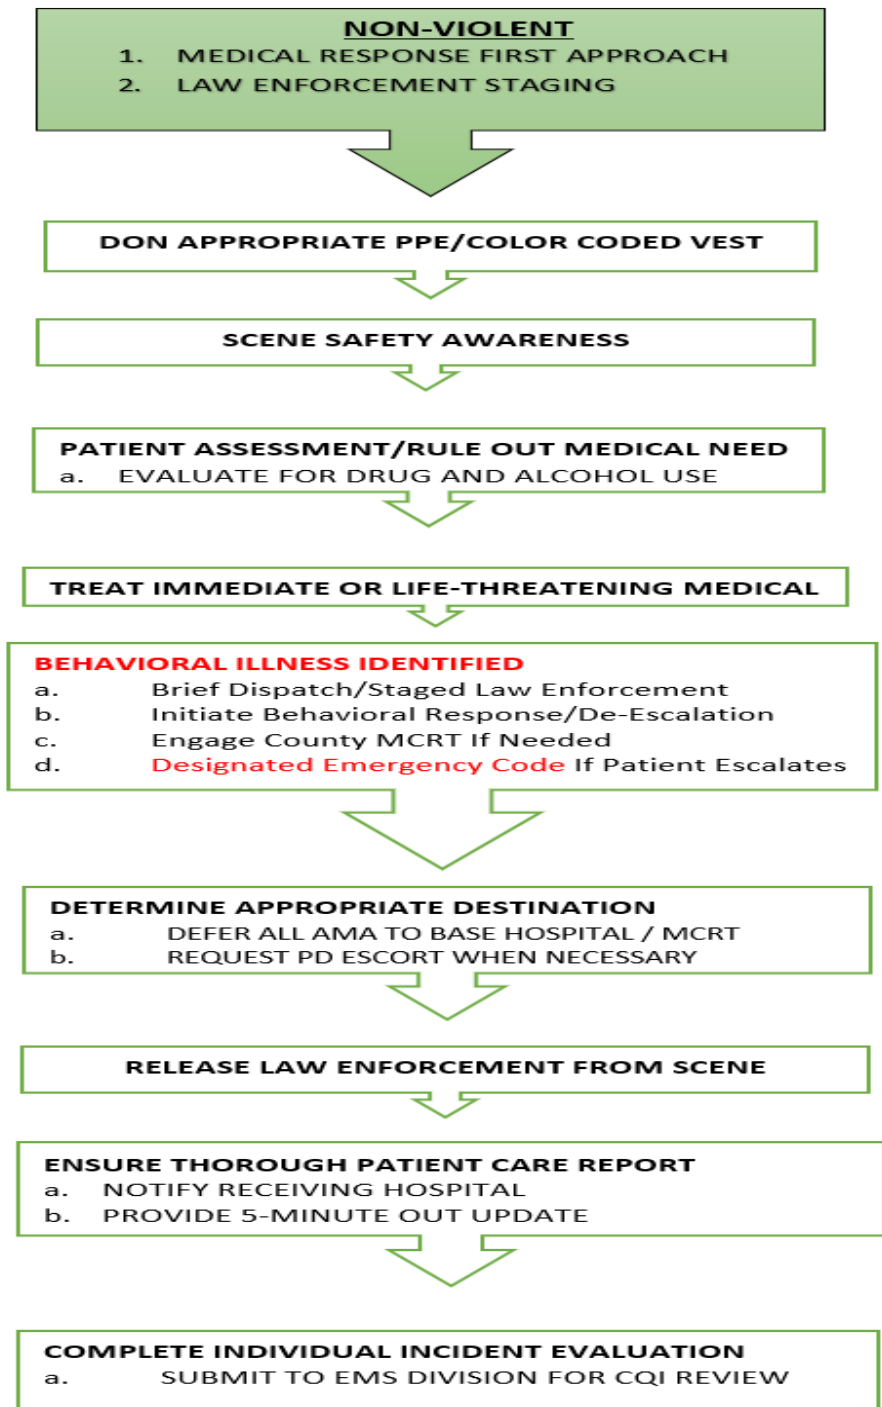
NON-VIOLENT
1. MEDICAL RESPONSE FIRST APPROACH
2. LAW ENFORCEMENT STAGING

DON APPROPRIATE PPE/COLOR CODED VEST

SCENE SAFETY AWARENESS

PATIENT ASSESSMENT/RULE OUT MEDICAL NEED
a. EVALUATE FOR DRUG AND ALCOHOL USE

TREAT IMMEDIATE OR LIFE-THREATENING MEDICAL

BEHAVIORAL ILLNESS IDENTIFIED
a. Brief Dispatch/Staged Law Enforcement
b. Initiate Behavioral Response/De-Escalation
c. Engage County MCRT If Needed
d. Designated Emergency Code If Patient Escalates

DETERMINE APPROPRIATE DESTINATION
a. DEFER ALL AMA TO BASE HOSPITAL / MCRT
b. REQUEST PD ESCORT WHEN NECESSARY

RELEASE LAW ENFORCEMENT FROM SCENE

ENSURE THOROUGH PATIENT CARE REPORT
a. NOTIFY RECEIVING HOSPITAL
b. PROVIDE 5-MINUTE OUT UPDATE

COMPLETE INDIVIDUAL INCIDENT EVALUATION
a. SUBMIT TO EMS DIVISION FOR CQI REVIEW